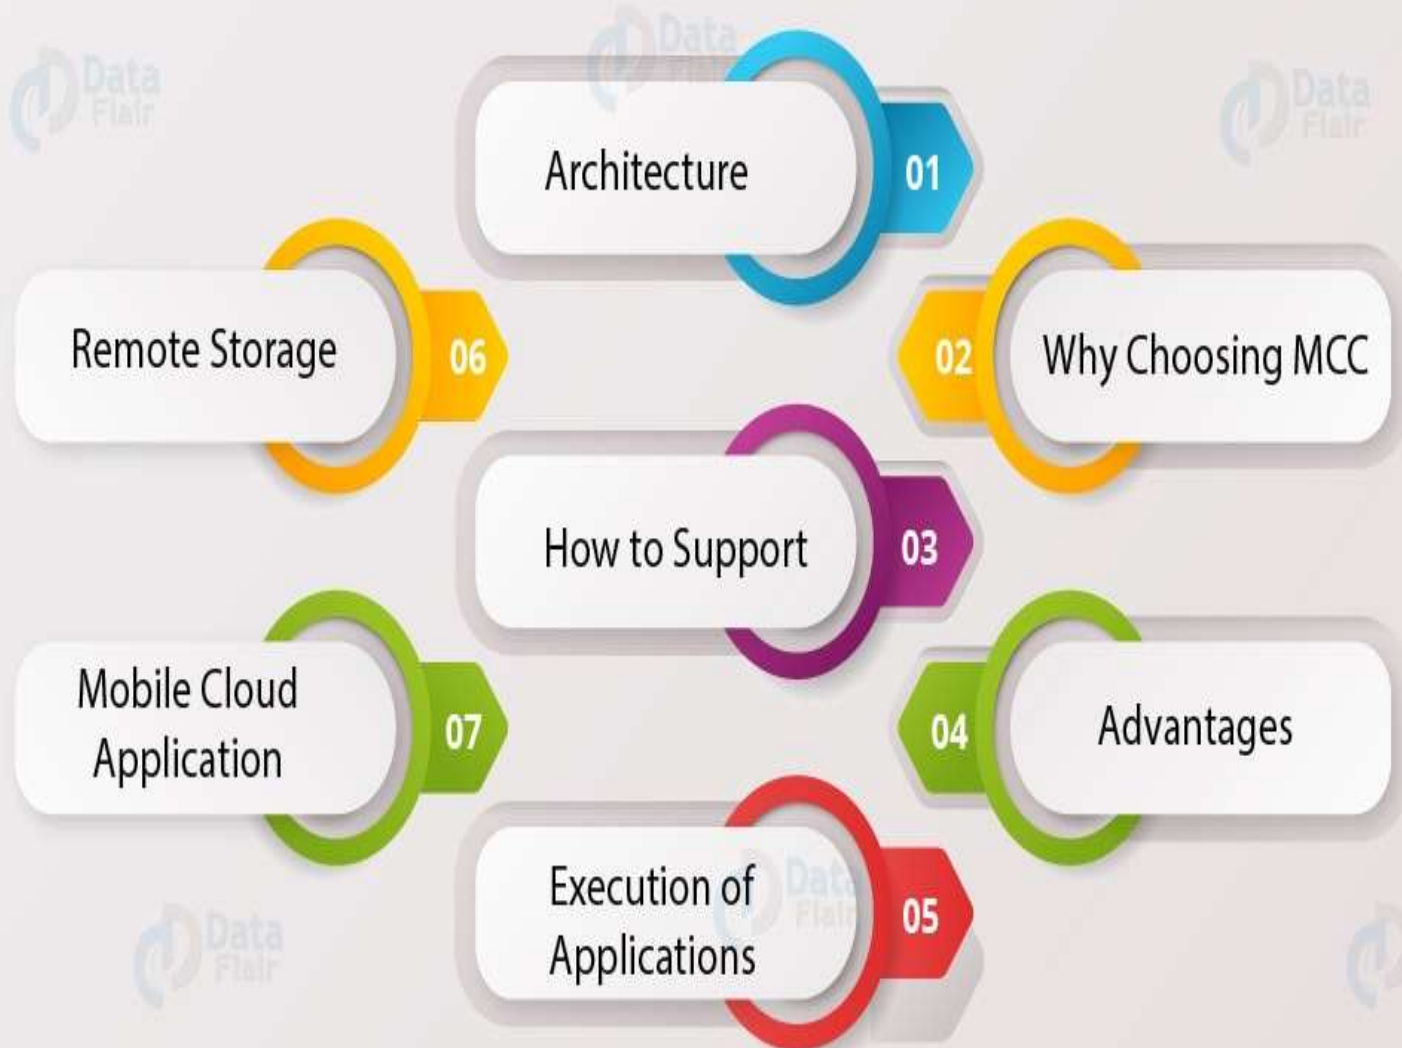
Architecture
01

Remote Storage
06

02
Why Choosing MCC

How to Support
03

Mobile Cloud Application
07

04
Advantages

Execution of Applications
05

Data Flair
Data Flair
Data Flair
Data Flair
Data Flair